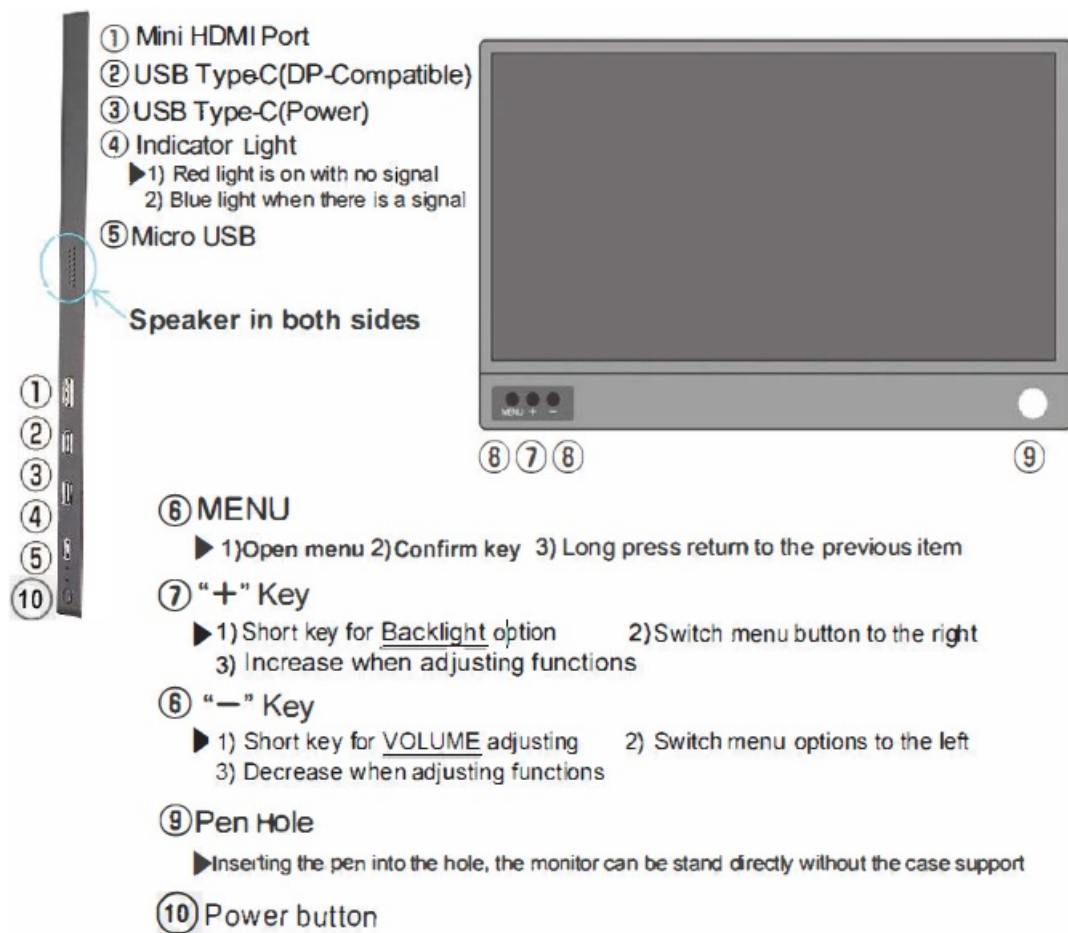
① Mini HDMI Port
② USB Type-C(DP-Compatible)
③ USB Type-C(Power)
④ Indicator Light
▶1) Red light is on with no signal
2) Blue light when there is a signal
⑤ Micro USB

Speaker in both sides

①
②
③
④
⑤
⑩

MENU + −

⑧ ⑦ ⑧ ⑨

⑥ MENU
▶ 1) Open menu 2) Confirm key 3) Long press return to the previous item

⑦ "+" Key
▶ 1) Short key for Backlight option 2) Switch menu button to the right
3) Increase when adjusting functions

⑥ "−" Key
▶ 1) Short key for VOLUME adjusting 2) Switch menu options to the left
3) Decrease when adjusting functions

⑨ Pen Hole
▶Inserting the pen into the hole, the monitor can be stand directly without the case support

⑩ Power button